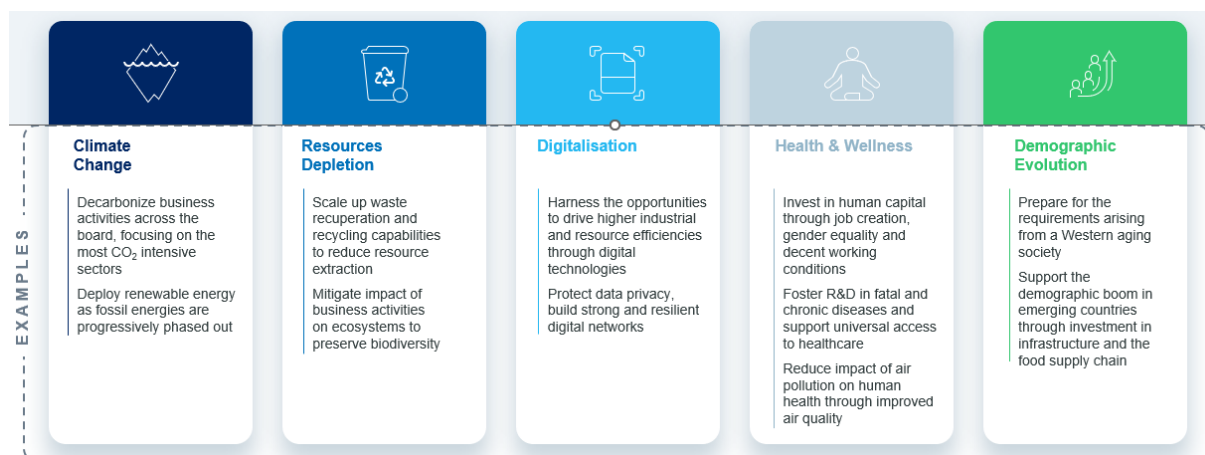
EXAMPLES

Climate Change

Decarbonize business activities across the board, focusing on the most $CO_2$ intensive sectors

Deploy renewable energy as fossil energies are progressively phased out

Resources Depletion

Scale up waste recuperation and recycling capabilities to reduce resource extraction

Mitigate impact of business activities on ecosystems to preserve biodiversity

Digitalisation

Harness the opportunities to drive higher industrial and resource efficiencies through digital technologies

Protect data privacy, build strong and resilient digital networks

Health & Wellness

Invest in human capital through job creation, gender equality and decent working conditions

Foster R&D in fatal and chronic diseases and support universal access to healthcare

Reduce impact of air pollution on human health through improved air quality

Demographic Evolution

Prepare for the requirements arising from a Western aging society

Support the demographic boom in emerging countries through investment in infrastructure and the food supply chain